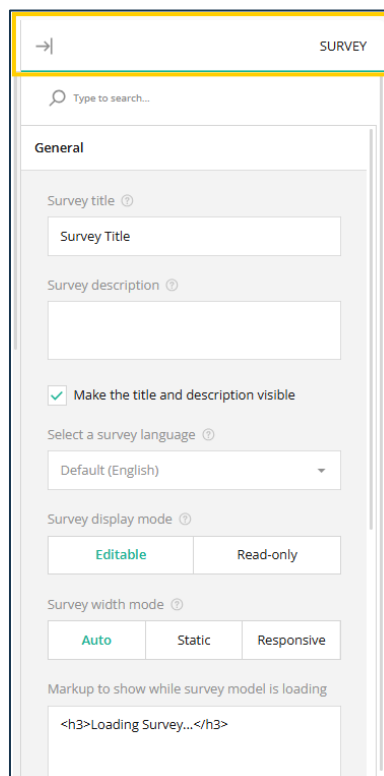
SURVEY

Type to search...

General

Survey title

Survey Title

Survey description

Make the title and description visible

Select a survey language

Default (English)

Survey display mode

Editable | Read-only

Survey width mode

Auto | Static | Responsive

Markup to show while survey model is loading

<h3>Loading Survey...</h3>